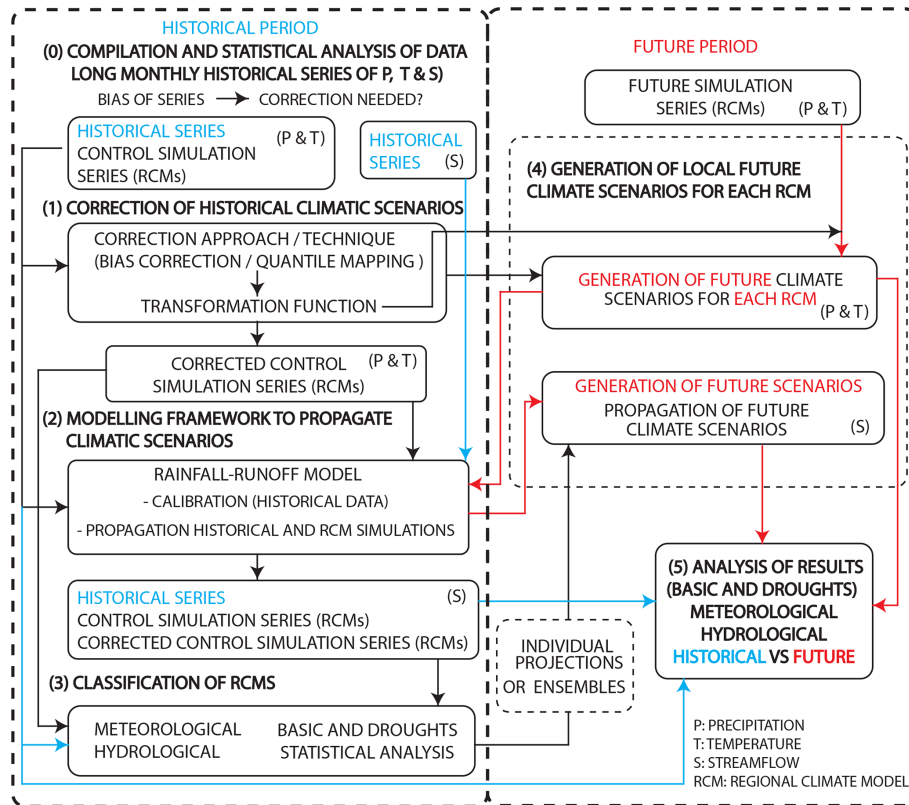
HISTORICAL PERIOD

(0) COMPILATION AND STATISTICAL ANALYSIS OF DATA LONG MONTHLY HISTORICAL SERIES OF P, T & S)

BIAS OF SERIES → CORRECTION NEEDED?

HISTORICAL SERIES (P & T)
CONTROL SIMULATION SERIES (RCMs)

HISTORICAL SERIES (S)

(1) CORRECTION OF HISTORICAL CLIMATIC SCENARIOS

CORRECTION APPROACH / TECHNIQUE (BIAS CORRECTION / QUANTILE MAPPING )

TRANSFORMATION FUNCTION

CORRECTED CONTROL SIMULATION SERIES (RCMs) (P & T)

(2) MODELLING FRAMEWORK TO PROPAGATE CLIMATIC SCENARIOS

RAINFALL-RUNOFF MODEL
- CALIBRATION (HISTORICAL DATA)
- PROPAGATION HISTORICAL AND RCM SIMULATIONS

HISTORICAL SERIES (S)
CONTROL SIMULATION SERIES (RCMs)
CORRECTED CONTROL SIMULATION SERIES (RCMs)

(3) CLASSIFICATION OF RCMS

METEOROLOGICAL HYDROLOGICAL
BASIC AND DROUGHTS STATISTICAL ANALYSIS

FUTURE PERIOD

FUTURE SIMULATION SERIES (RCMs) (P & T)

(4) GENERATION OF LOCAL FUTURE CLIMATE SCENARIOS FOR EACH RCM

GENERATION OF FUTURE CLIMATE SCENARIOS FOR EACH RCM (P & T)

GENERATION OF FUTURE SCENARIOS
PROPAGATION OF FUTURE CLIMATE SCENARIOS (S)

INDIVIDUAL PROJECTIONS OR ENSEMBLES

(5) ANALYSIS OF RESULTS (BASIC AND DROUGHTS) METEOROLOGICAL HYDROLOGICAL HISTORICAL VS FUTURE

P: PRECIPITATION
T: TEMPERATURE
S: STREAMFLOW
RCM: REGIONAL CLIMATE MODEL